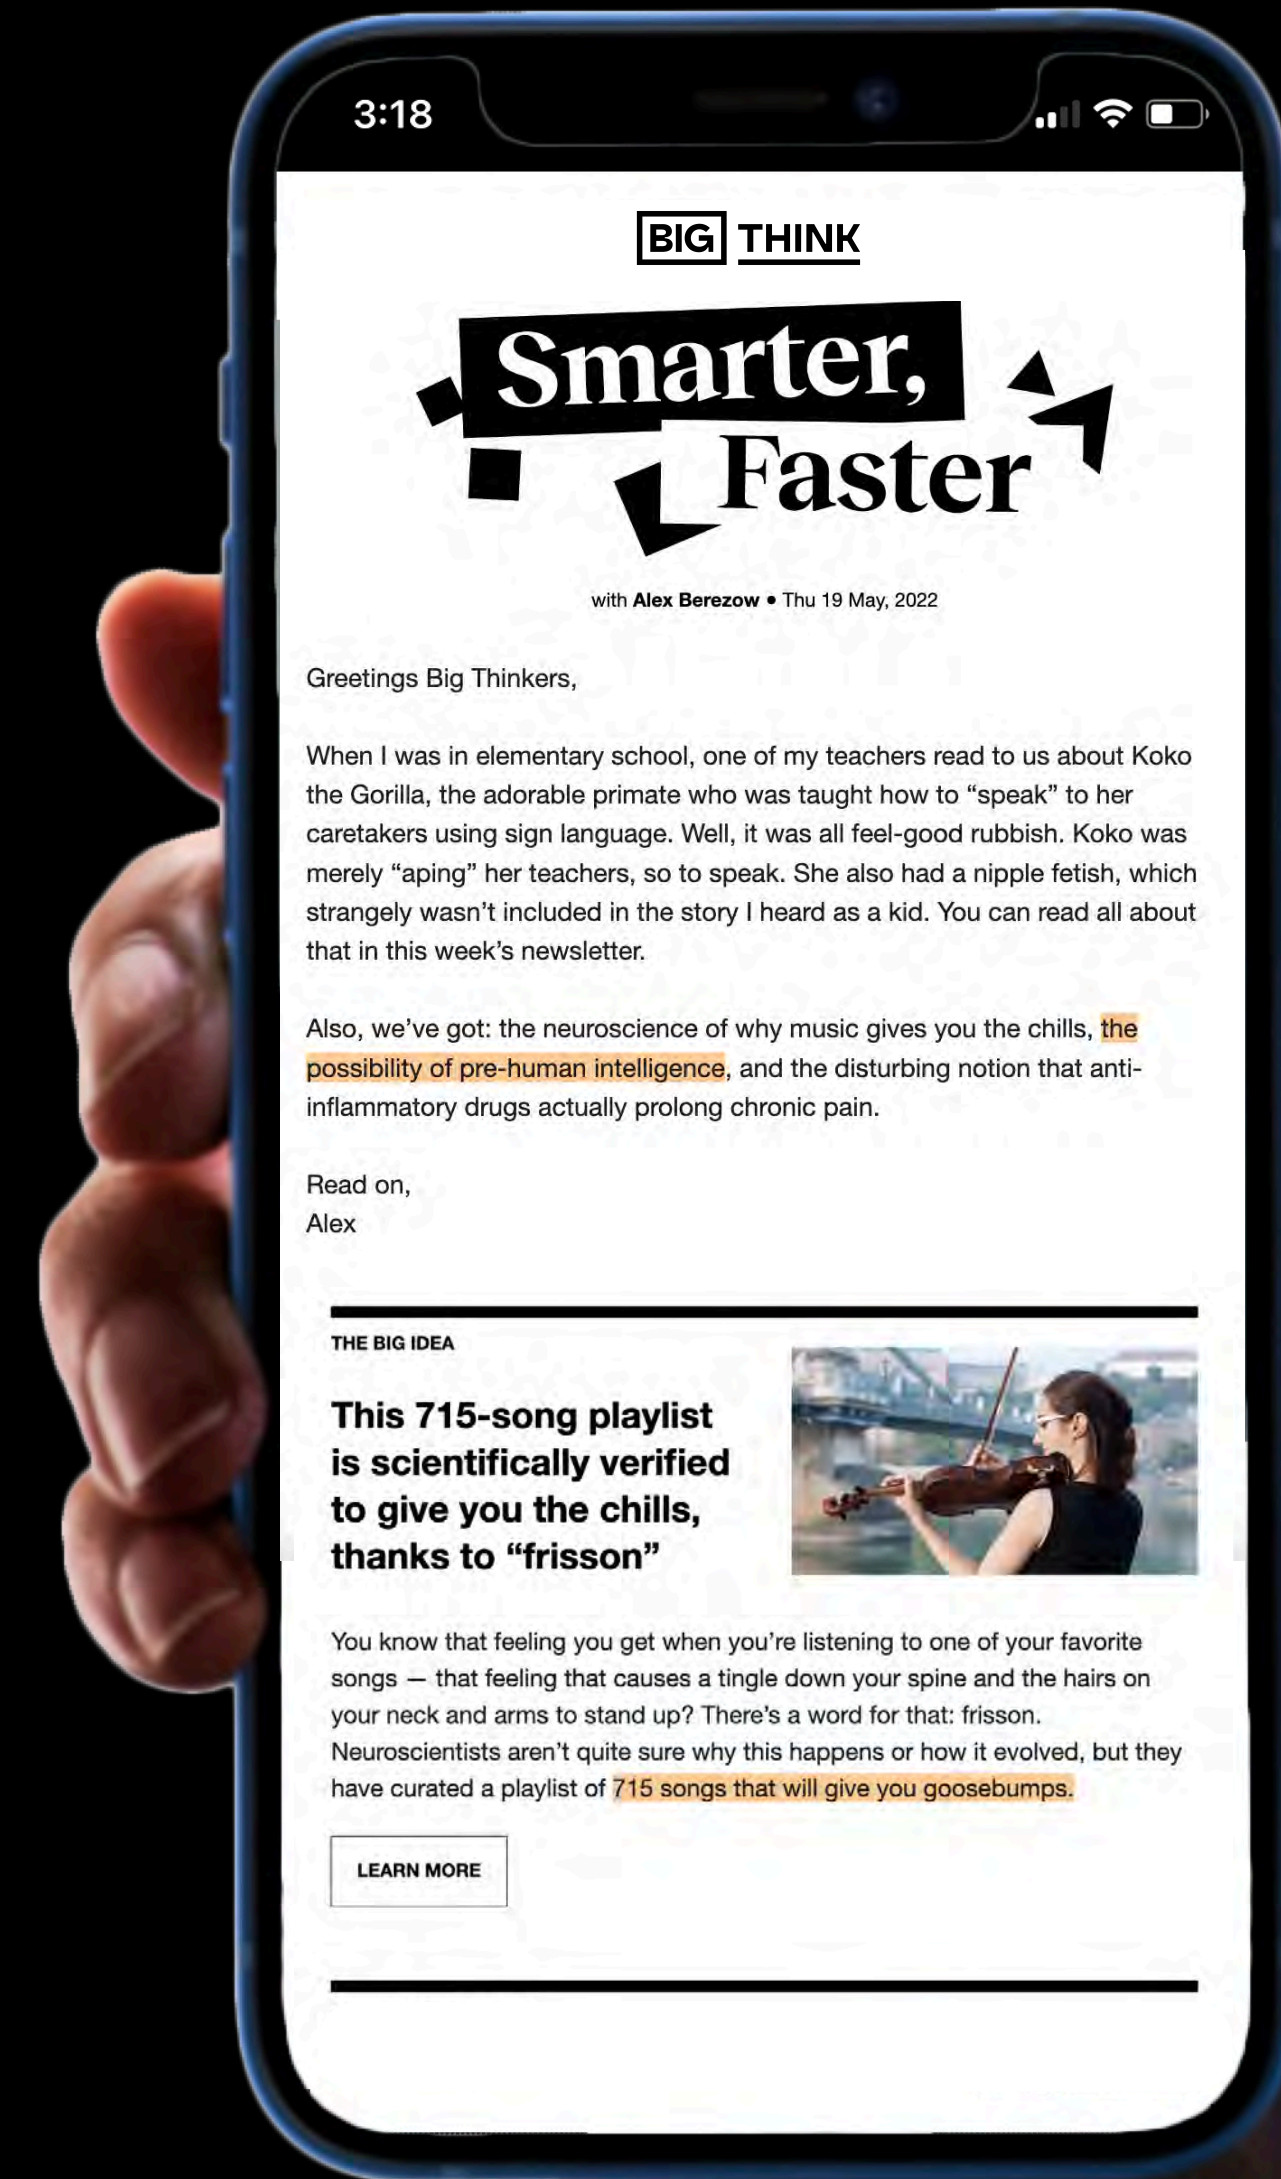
3:18

BIG THINK

Smarter, Faster

with Alex Berezow • Thu 19 May, 2022

Greetings Big Thinkers,

When I was in elementary school, one of my teachers read to us about Koko the Gorilla, the adorable primate who was taught how to "speak" to her caretakers using sign language. Well, it was all feel-good rubbish. Koko was merely "aping" her teachers, so to speak. She also had a nipple fetish, which strangely wasn't included in the story I heard as a kid. You can read all about that in this week's newsletter.

Also, we've got: the neuroscience of why music gives you the chills, the possibility of pre-human intelligence, and the disturbing notion that anti-inflammatory drugs actually prolong chronic pain.

Read on,
Alex

THE BIG IDEA

This 715-song playlist is scientifically verified to give you the chills, thanks to "frisson"

You know that feeling you get when you're listening to one of your favorite songs — that feeling that causes a tingle down your spine and the hairs on your neck and arms to stand up? There's a word for that: frisson. Neuroscientists aren't quite sure why this happens or how it evolved, but they have curated a playlist of 715 songs that will give you goosebumps.

LEARN MORE